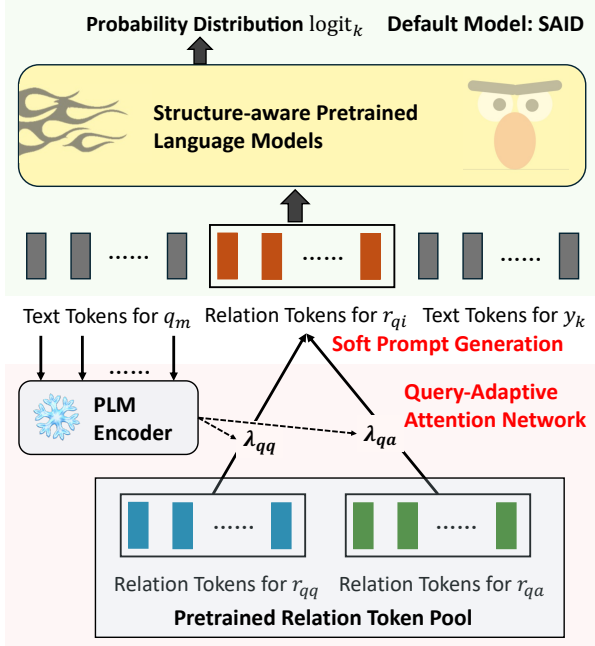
Probability Distribution $\text{logit}_k$

Default Model: SAID

Structure-aware Pretrained Language Models

......

......

......

Text Tokens for $q_m$

Relation Tokens for $r_{qi}$

Text Tokens for $y_k$

Soft Prompt Generation

......

Query-Adaptive Attention Network

PLM Encoder

$\boldsymbol{\lambda_{qq}}$

$\boldsymbol{\lambda_{qa}}$

......

......

Relation Tokens for $r_{qq}$

Relation Tokens for $r_{qa}$

Pretrained Relation Token Pool